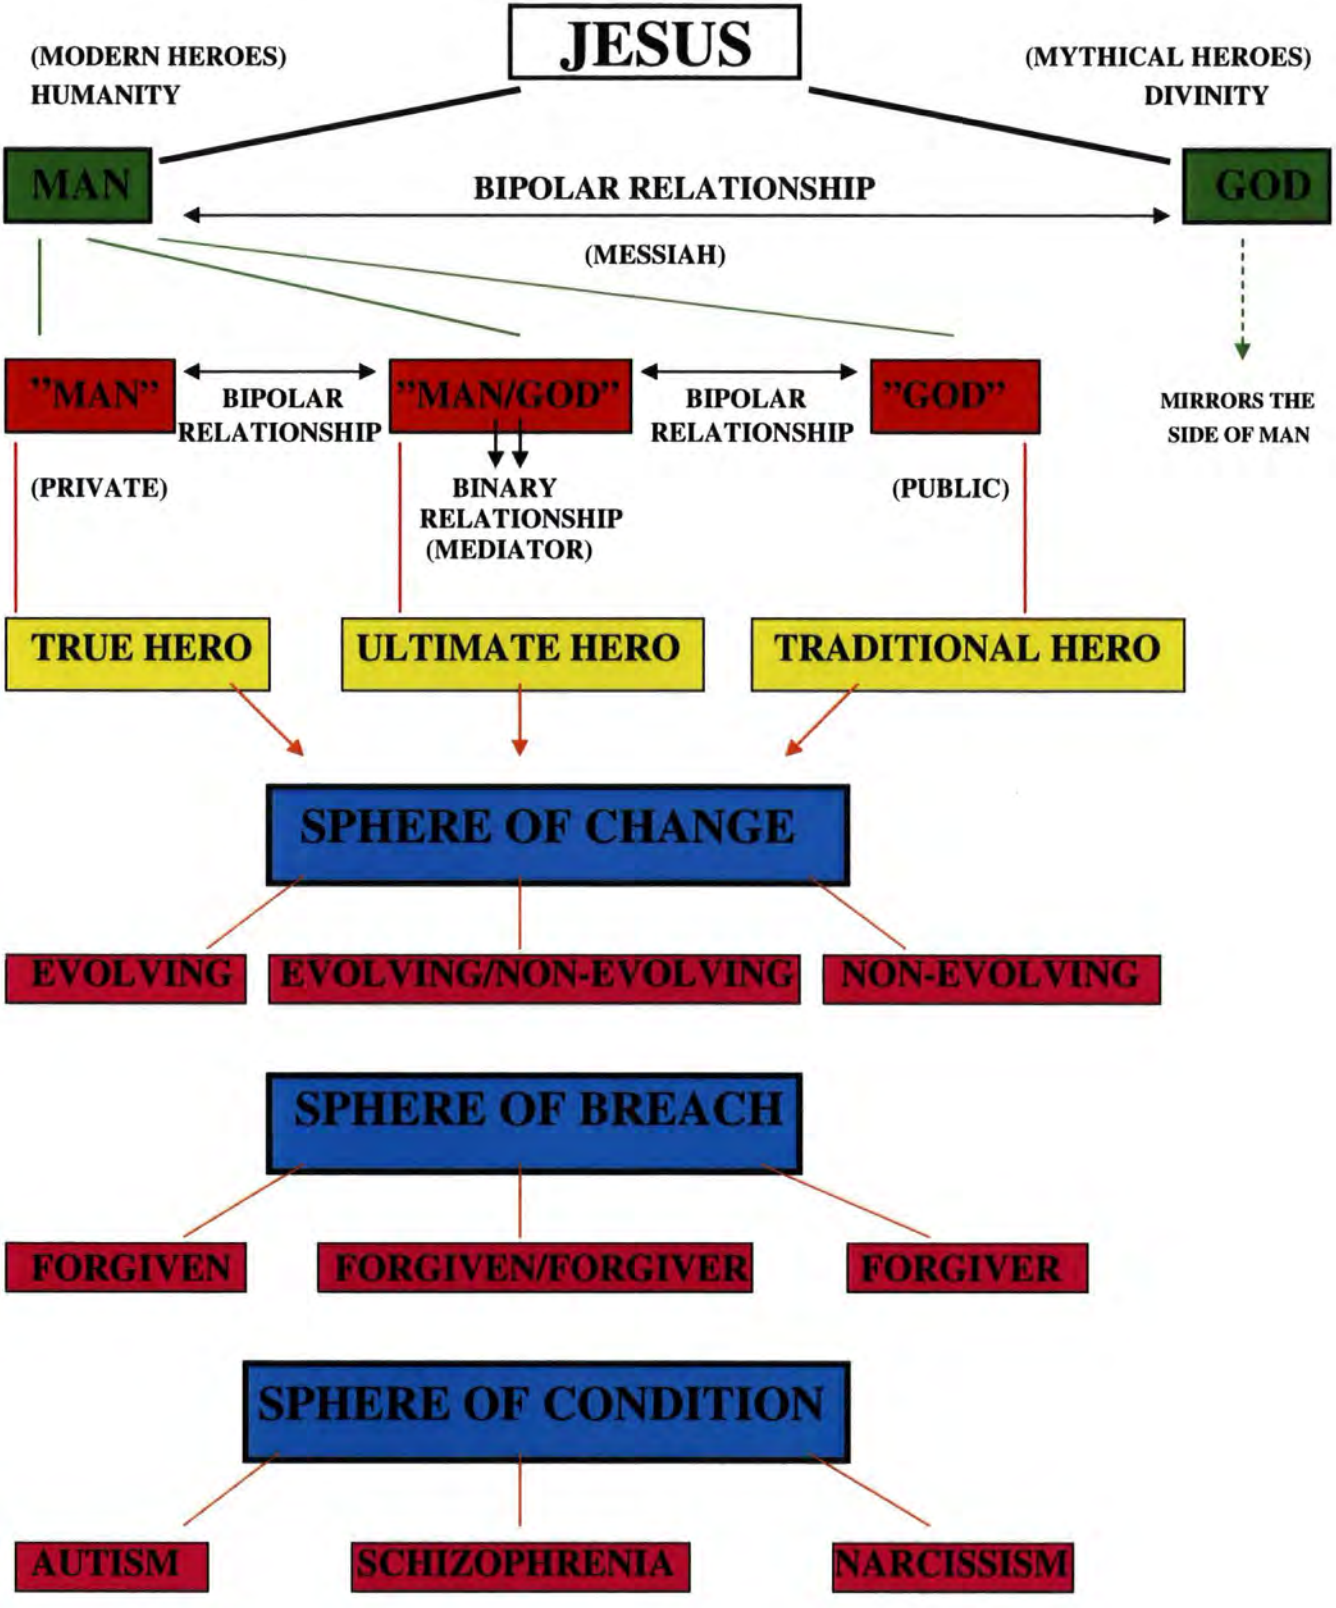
JESUS

(MODERN HEROES)
HUMANITY

(MYTHICAL HEROES)
DIVINITY

MAN

BIPOLAR RELATIONSHIP

GOD

(MESSIAH)

"MAN"

BIPOLAR RELATIONSHIP

"MAN/GOD"

BIPOLAR RELATIONSHIP

"GOD"

MIRRORS THE SIDE OF MAN

(PRIVATE)

BINARY RELATIONSHIP (MEDIATOR)

(PUBLIC)

TRUE HERO

ULTIMATE HERO

TRADITIONAL HERO

SPHERE OF CHANGE

EVOLVING

EVOLVING/NON-EVOLVING

NON-EVOLVING

SPHERE OF BREACH

FORGIVEN

FORGIVEN/FORGIVER

FORGIVER

SPHERE OF CONDITION

AUTISM

SCHIZOPHRENIA

NARCISSISM